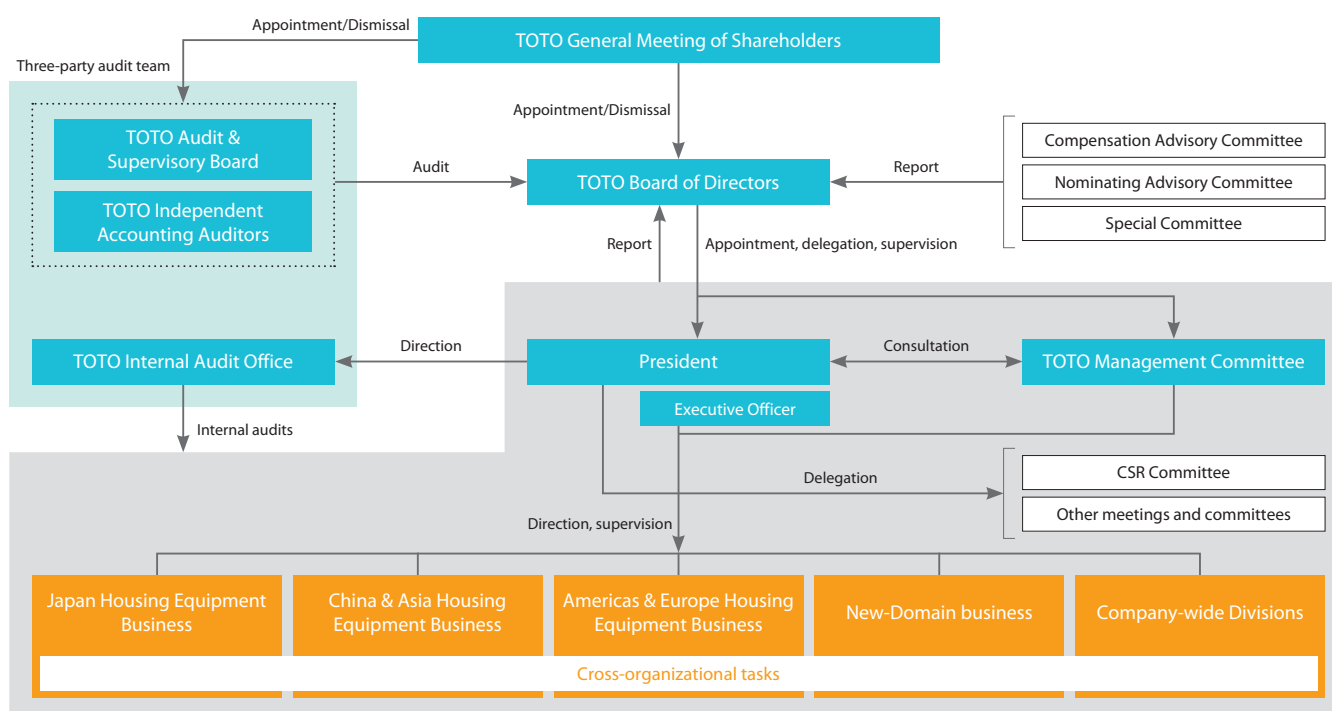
Appointment/Dismissal

TOTO General Meeting of Shareholders

Three-party audit team

TOTO Audit & Supervisory Board

TOTO Independent Accounting Auditors

Appointment/Dismissal

Audit

TOTO Board of Directors

Report

Compensation Advisory Committee

Nominating Advisory Committee

Special Committee

Report

Appointment, delegation, supervision

TOTO Internal Audit Office

Direction

President

Consultation

TOTO Management Committee

Executive Officer

Internal audits

Delegation

CSR Committee

Other meetings and committees

Direction, supervision

Japan Housing Equipment Business

China & Asia Housing Equipment Business

Americas & Europe Housing Equipment Business

New-Domain business

Company-wide Divisions

Cross-organizational tasks